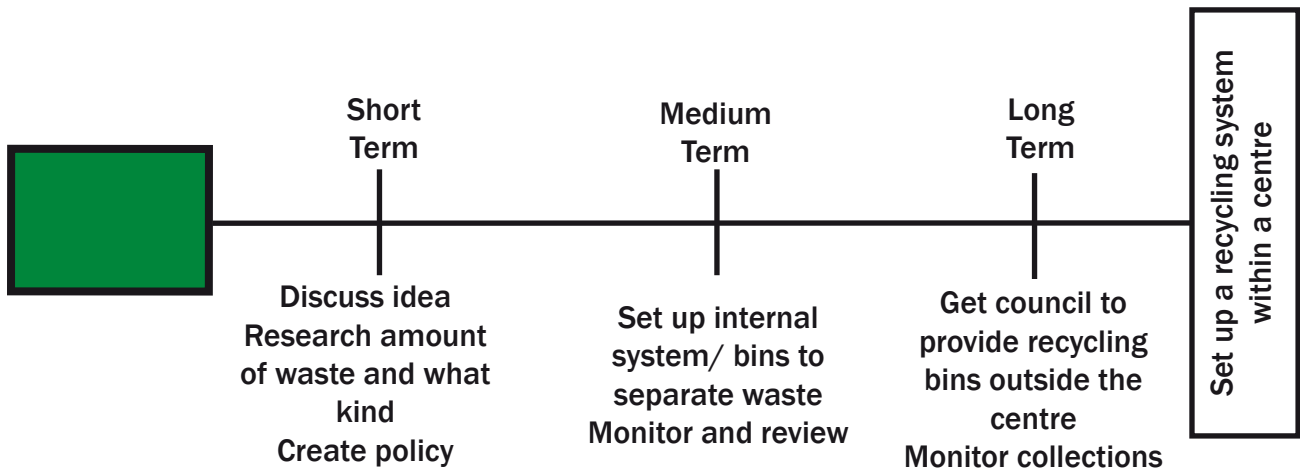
Short Term

Discuss idea
Research amount of waste and what kind
Create policy

Medium Term

Set up internal system/ bins to separate waste
Monitor and review

Long Term

Get council to provide recycling bins outside the centre
Monitor collections

Set up a recycling system within a centre